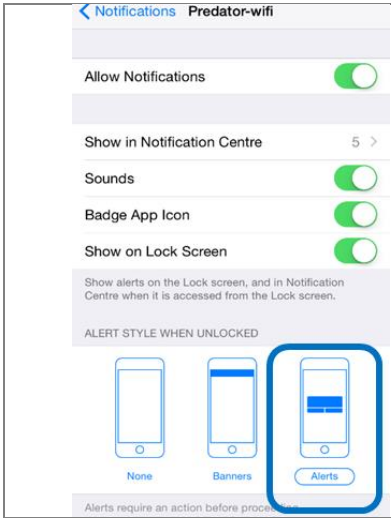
< Notifications Predator-wifi

Allow Notifications

Show in Notification Centre 5 >

Sounds

Badge App Icon

Show on Lock Screen

Show alerts on the Lock screen, and in Notification Centre when it is accessed from the Lock screen.

ALERT STYLE WHEN UNLOCKED

None

Banners

Alerts

Alerts require an action before proce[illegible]